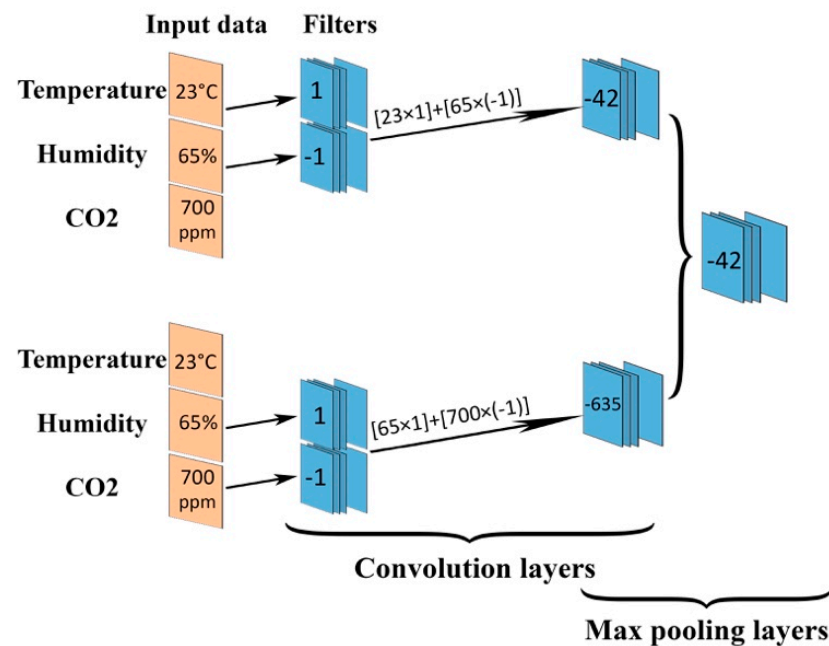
Input data

Filters

Temperature 23°C

1

Humidity 65%

-1

CO2 700 ppm

[23×1]+[65×(-1)]

-42

-42

Temperature 23°C

Humidity 65%

1

CO2 700 ppm

-1

[65×1]+[700×(-1)]

-635

Convolution layers

Max pooling layers